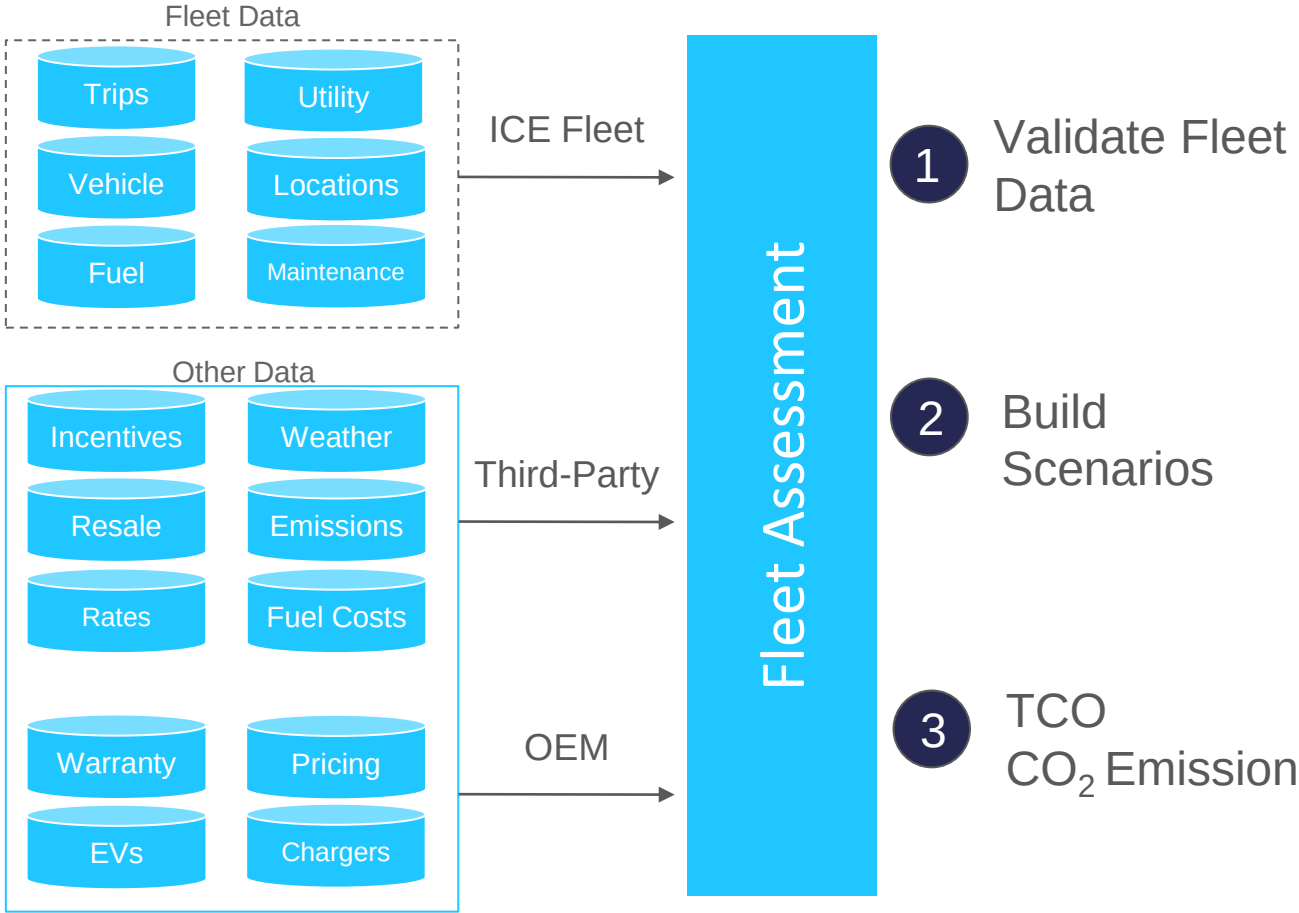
Fleet Data

Trips

Utility

Vehicle

Locations

Fuel

Maintenance

Other Data

Incentives

Weather

Resale

Emissions

Rates

Fuel Costs

Warranty

Pricing

EVs

Chargers

ICE Fleet

Third-Party

OEM

Fleet Assessment

1 Validate Fleet Data

2 Build Scenarios

3 TCO $CO_2$ Emission